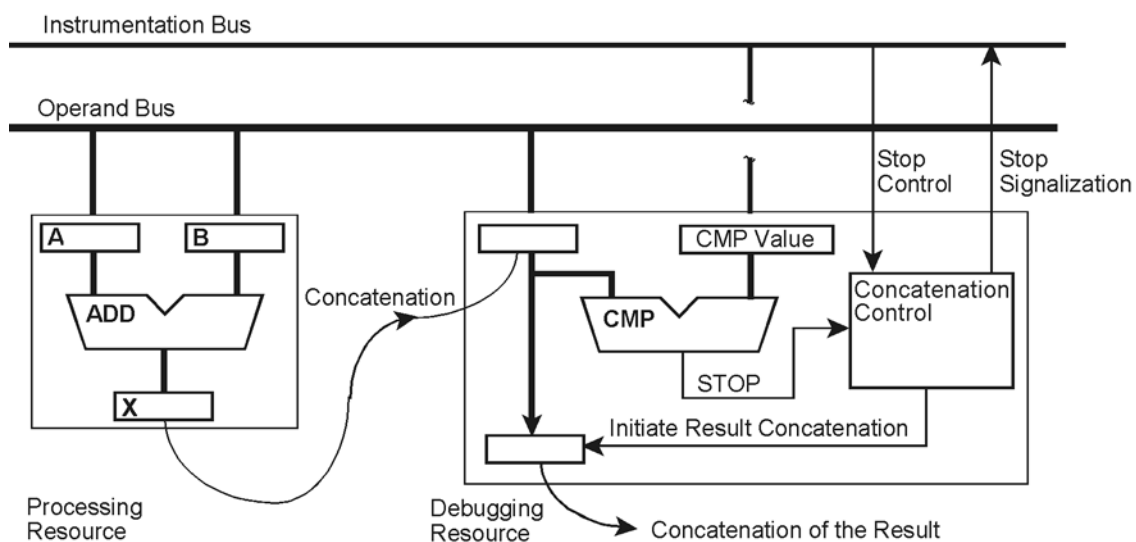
Instrumentation Bus

Operand Bus

Stop Control

Stop Signalization

A

B

ADD

X

Concatenation

CMP Value

CMP

STOP

Concatenation Control

Initiate Result Concatenation

Processing Resource

Debugging Resource

Concatenation of the Result